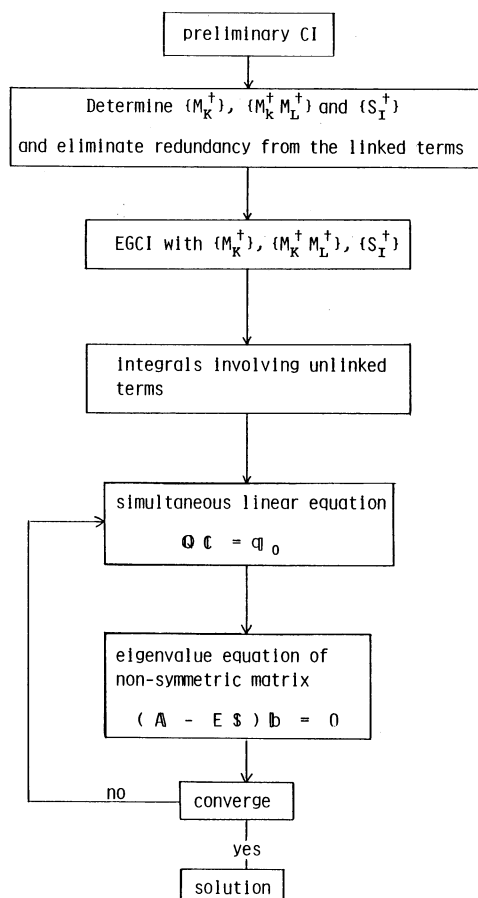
preliminary CI

Determine $\{M_K^\dagger\}$, $\{M_k^\dagger M_L^\dagger\}$ and $\{S_I^\dagger\}$ and eliminate redundancy from the linked terms

EGCI with $\{M_K^\dagger\}$, $\{M_K^\dagger M_L^\dagger\}$, $\{S_I^\dagger\}$

integrals involving unlinked terms

simultaneous linear equation

$\mathbb{Q} \mathbb{C} = \mathbb{q}_0$

eigenvalue equation of non-symmetric matrix

$(\mathbb{A} - E \mathbb{S}) \mathbb{b} = 0$

no

converge

yes

solution